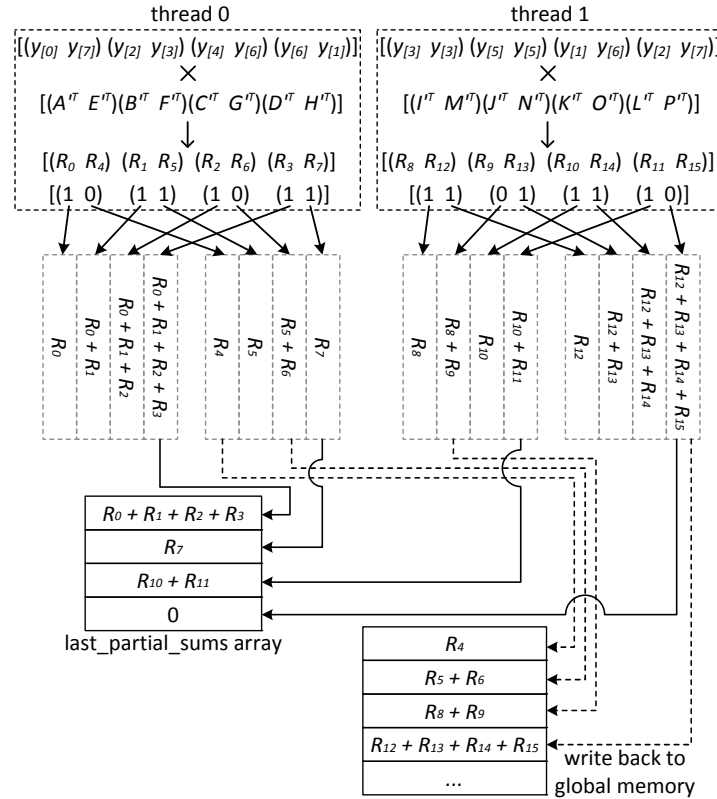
thread 0

$[(y_{[0]}\ y_{[7]})\ (y_{[2]}\ y_{[3]})\ (y_{[4]}\ y_{[6]})\ (y_{[6]}\ y_{[1]})]$

$\times$

$[(A'^T\ E'^T)(B'^T\ F'^T)(C'^T\ G'^T)(D'^T\ H'^T)]$

$\downarrow$

$[(R_0\ R_4)\ (R_1\ R_5)\ (R_2\ R_6)\ (R_3\ R_7)]$

$[(1\ 0)\ \ (1\ 1)\ \ (1\ 0)\ \ (1\ 1)]$

thread 1

$[(y_{[3]}\ y_{[3]})\ (y_{[5]}\ y_{[5]})\ (y_{[1]}\ y_{[6]})\ (y_{[2]}\ y_{[7]})]$

$\times$

$[(I'^T\ M'^T)(J'^T\ N'^T)(K'^T\ O'^T)(L'^T\ P'^T)]$

$\downarrow$

$[(R_8\ R_{12})\ (R_9\ R_{13})\ (R_{10}\ R_{14})\ (R_{11}\ R_{15})]$

$[(1\ 1)\ \ (0\ 1)\ \ (1\ 1)\ \ (1\ 0)]$

$R_0$

$R_0 + R_1$

$R_0 + R_1 + R_2$

$R_0 + R_1 + R_2 + R_3$

$R_4$

$R_5$

$R_5 + R_6$

$R_7$

$R_8$

$R_8 + R_9$

$R_{10}$

$R_{10} + R_{11}$

$R_{12}$

$R_{12} + R_{13}$

$R_{12} + R_{13} + R_{14}$

$R_{12} + R_{13} + R_{14} + R_{15}$

| $R_0 + R_1 + R_2 + R_3$ |
|---|
| $R_7$ |
| $R_{10} + R_{11}$ |
| 0 |

last_partial_sums array

| $R_4$ |
|---|
| $R_5 + R_6$ |
| $R_8 + R_9$ |
| $R_{12} + R_{13} + R_{14} + R_{15}$ |
| ... |

write back to global memory